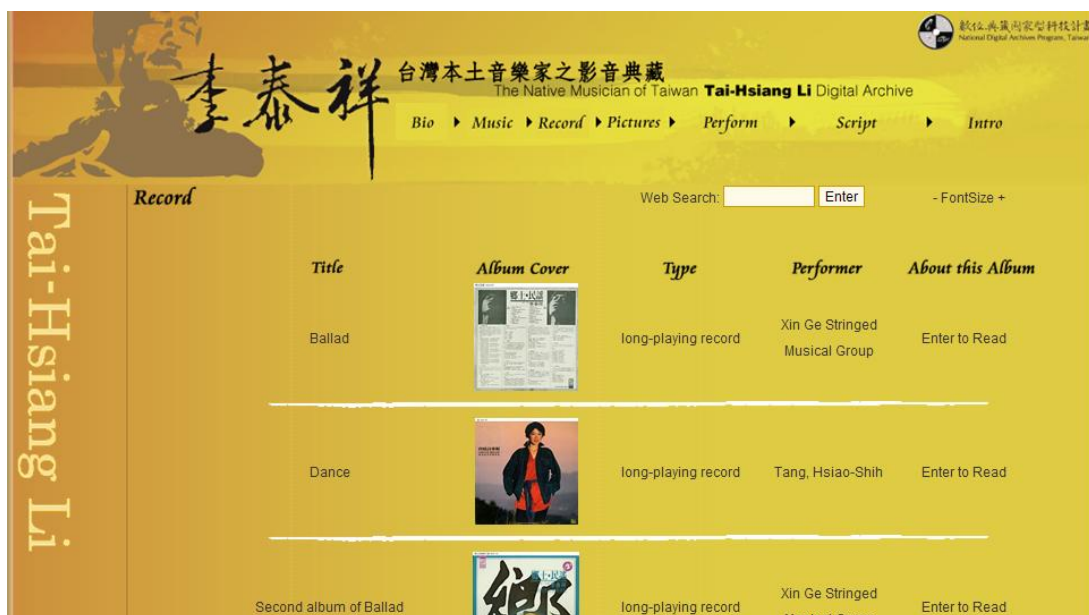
數位典藏國家型科技計畫
National Digital Archives Program, Taiwan

李泰祥

台灣本土音樂家之影音典藏
The Native Musician of Taiwan **Tai-Hsiang Li** Digital Archive

Bio ▸ Music ▸ Record ▸ Pictures ▸ Perform ▸ Script ▸ Intro

Tai-Hsiang Li

Record

Web Search: Enter

- FontSize +

| Title | Album Cover | Type | Performer | About this Album |
|---|---|---|---|---|
| Ballad | | long-playing record | Xin Ge Stringed Musical Group | Enter to Read |
| Dance | | long-playing record | Tang, Hsiao-Shih | Enter to Read |
| Second album of Ballad | | long-playing record | Xin Ge Stringed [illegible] | Enter to Read |